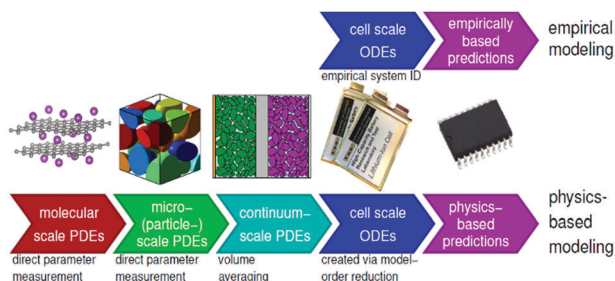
cell scale ODEs

empirically based predictions

empirical modeling

empirical system ID

molecular scale PDEs

direct parameter measurement

micro-(particle-) scale PDEs

direct parameter measurement

continuum-scale PDEs

volume averaging

cell scale ODEs

created via model-order reduction

physics-based predictions

physics-based modeling